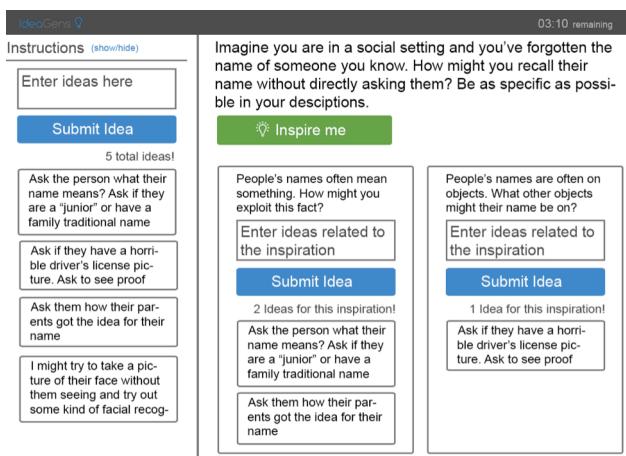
IdeaGens

03:10 remaining

Instructions (show/hide)

Enter ideas here

Submit Idea

5 total ideas!

Ask the person what their name means? Ask if they are a "junior" or have a family traditional name

Ask if they have a horrible driver's license picture. Ask to see proof

Ask them how their parents got the idea for their name

I might try to take a picture of their face without them seeing and try out some kind of facial recog-

Imagine you are in a social setting and you've forgotten the name of someone you know. How might you recall their name without directly asking them? Be as specific as possible in your desciptions.

Inspire me

People's names often mean something. How might you exploit this fact?

Enter ideas related to the inspiration

Submit Idea

2 Ideas for this inspiration!

Ask the person what their name means? Ask if they are a "junior" or have a family traditional name

Ask them how their parents got the idea for their name

People's names are often on objects. What other objects might their name be on?

Enter ideas related to the inspiration

Submit Idea

1 Idea for this inspiration!

Ask if they have a horrible driver's license picture. Ask to see proof